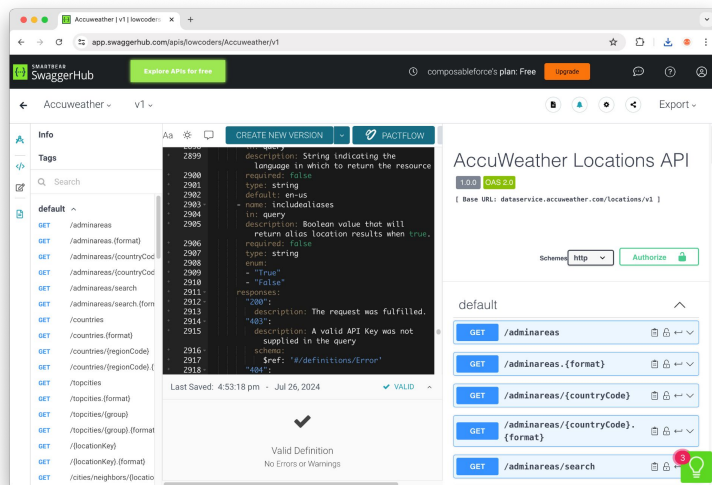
Accuweather | v1 | lowcoders ×  +

app.swaggerhub.com/apis/lowcoders/Accuweather/v1

SMARTBEAR SwaggerHub

Explore APIs for free

composableforce's plan: Free  Upgrade

Accuweather  v1

Export

Info

Tags

Search

default

GET /adminareas
GET /adminareas.{format}
GET /adminareas/{countryCod
GET /adminareas/{countryCod
GET /adminareas/search
GET /adminareas/search.{forn
GET /countries
GET /countries.{format}
GET /countries/{regionCode}
GET /countries/{regionCode}.{
GET /topcities
GET /topcities.{format}
GET /topcities/{group}
GET /topcities/{group}.{format
GET /{locationKey}
GET /{locationKey}.{format}
GET /cities/neighbors/{locatio

Aa

CREATE NEW VERSION

PACTFLOW

2899 description: String indicating the language in which to return the resource
2900 required: false
2901 type: string
2902 default: en-us
2903 - name: includealiases
2904 in: query
2905 description: Boolean value that will return alias location results when true.
2906 required: false
2907 type: string
2908 enum:
2909 - "True"
2910 - "False"
2911 responses:
2912 "200":
2913 description: The request was fulfilled.
2914 "403":
2915 description: A valid API Key was not supplied in the query
2916 schema:
2917 $ref: '#/definitions/Error'
2918 "404":

Last Saved: 4:53:18 pm - Jul 26, 2024  VALID

Valid Definition
No Errors or Warnings

AccuWeather Locations API

1.0.0  OAS 2.0

[ Base URL: dataservice.accuweather.com/locations/v1 ]

Schemes http  Authorize

default

GET /adminareas
GET /adminareas.{format}
GET /adminareas/{countryCode}
GET /adminareas/{countryCode}.{format}
GET /adminareas/search

3